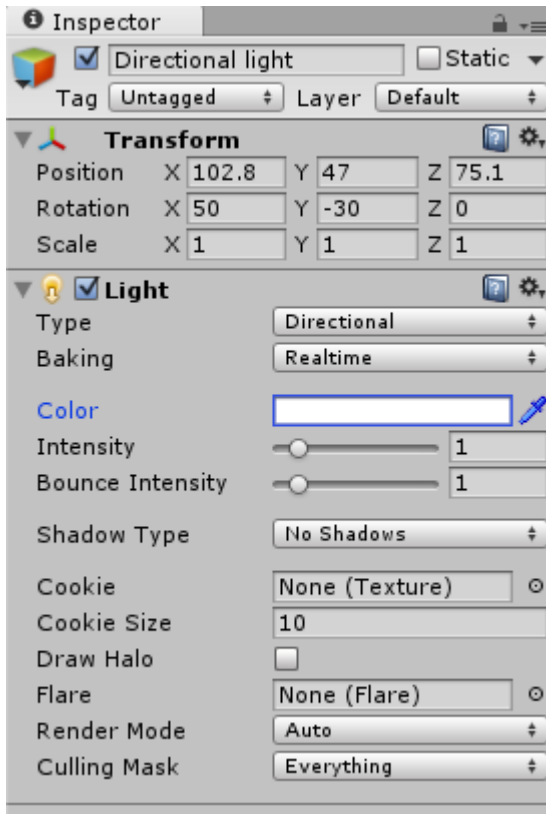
Inspector

Directional light
Static
Tag Untagged
Layer Default

Transform
Position X 102.8 Y 47 Z 75.1
Rotation X 50 Y -30 Z 0
Scale X 1 Y 1 Z 1

Light
Type Directional
Baking Realtime

Color
Intensity 1
Bounce Intensity 1

Shadow Type No Shadows

Cookie None (Texture)
Cookie Size 10
Draw Halo
Flare None (Flare)
Render Mode Auto
Culling Mask Everything